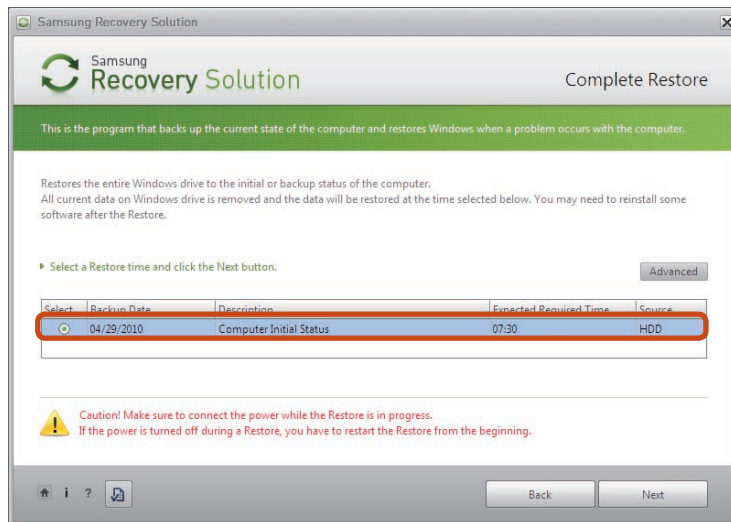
Samsung Recovery Solution

Samsung
Recovery Solution

Complete Restore

This is the program that backs up the current state of the computer and restores Windows when a problem occurs with the computer.

Restores the entire Windows drive to the initial or backup status of the computer.
All current data on Windows drive is removed and the data will be restored at the time selected below. You may need to reinstall some software after the Restore.

Select a Restore time and click the Next button.

Advanced

| Select | Backup Date | Description | Expected Required Time | Source |
|---|---|---|---|---|
| | 04/29/2010 | Computer Initial Status | 07:30 | HDD |

Caution! Make sure to connect the power while the Restore is in progress.
If the power is turned off during a Restore, you have to restart the Restore from the beginning.

i ?

Back

Next